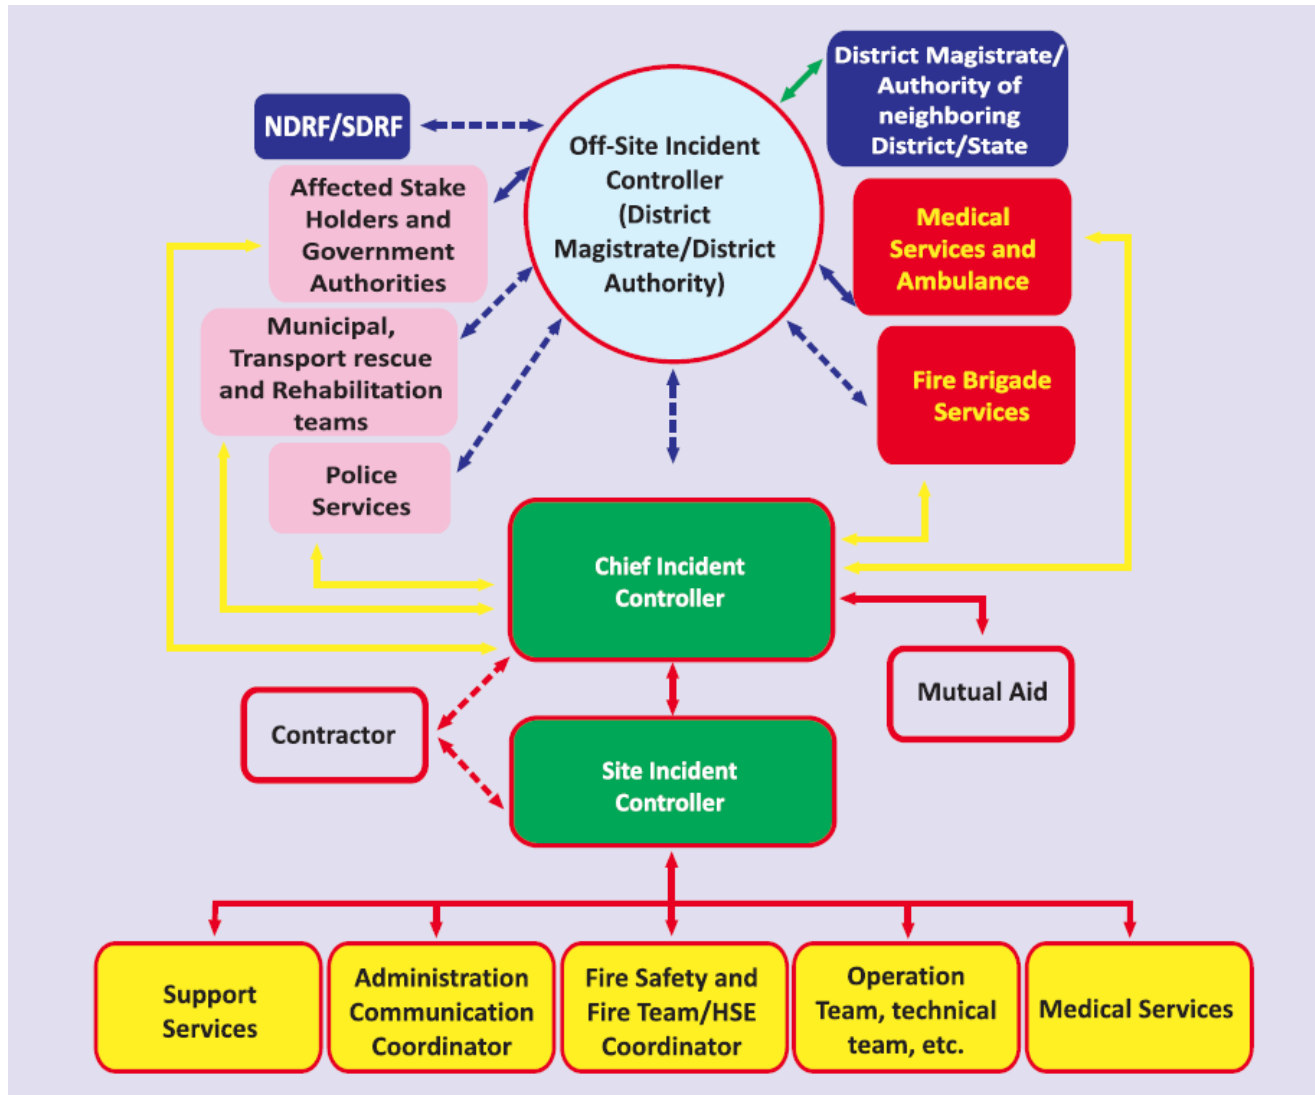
District Magistrate/ Authority of neighboring District/State

NDRF/SDRF

Off-Site Incident Controller (District Magistrate/District Authority)

Affected Stake Holders and Government Authorities

Medical Services and Ambulance

Municipal, Transport rescue and Rehabilitation teams

Fire Brigade Services

Police Services

Chief Incident Controller

Mutual Aid

Contractor

Site Incident Controller

Support Services

Administration Communication Coordinator

Fire Safety and Fire Team/HSE Coordinator

Operation Team, technical team, etc.

Medical Services